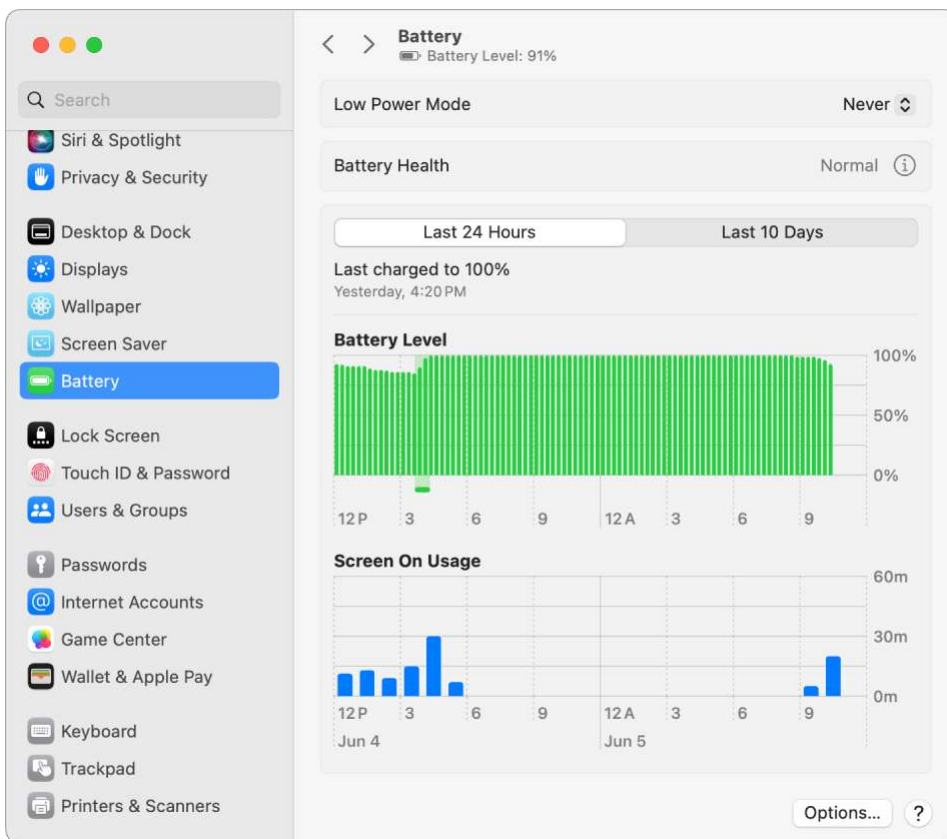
Search

Siri & Spotlight
Privacy & Security

Desktop & Dock
Displays
Wallpaper
Screen Saver
Battery

Lock Screen
Touch ID & Password
Users & Groups

Passwords
Internet Accounts
Game Center
Wallet & Apple Pay

Keyboard
Trackpad
Printers & Scanners

Battery
Battery Level: 91%

Low Power Mode
Never

Battery Health
Normal

Last 24 Hours
Last 10 Days

Last charged to 100%
Yesterday, 4:20 PM

Battery Level
100%
50%
0%
12 P
3
6
9
12 A
3
6
9

Screen On Usage
60m
30m
0m
12 P
3
6
9
12 A
3
6
9
Jun 4
Jun 5

Options...
?